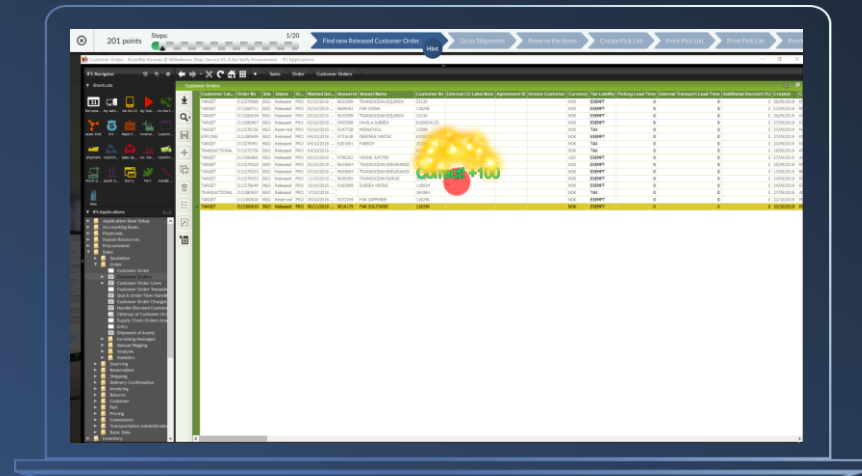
201 points

Steps:

1/20

Find new Released Customer Order

Hint

Go to Shipments

Reserve the Items

Create Pick List

Print Pick List

Print Pick List

IFS Navigator

Sales

Order

Customer Orders

Shortcuts

Customer Orders

IFS Applications

Application Base Setup

Accounting Rules

Financials

Human Resources

Procurement

Sales

Quotation

Order

Customer Order

Customer Orders

Customer Order Lines

Customer Order Template

Quick Order Flow Handling

Customer Order Charges

Handle Revised Customer

Cleanup of Customer Order

Supply Chain Orders Analysis

Entry

Shipment of Assets

Incoming Messages

Manual Pegging

Analysis

Statistics

Sourcing

Reservation

Shipping

Delivery Confirmation

Invoicing

Returns

Customer

Part

Pricing

Commission

Transportation Administration

Basic Data

Inventory

Correct +100